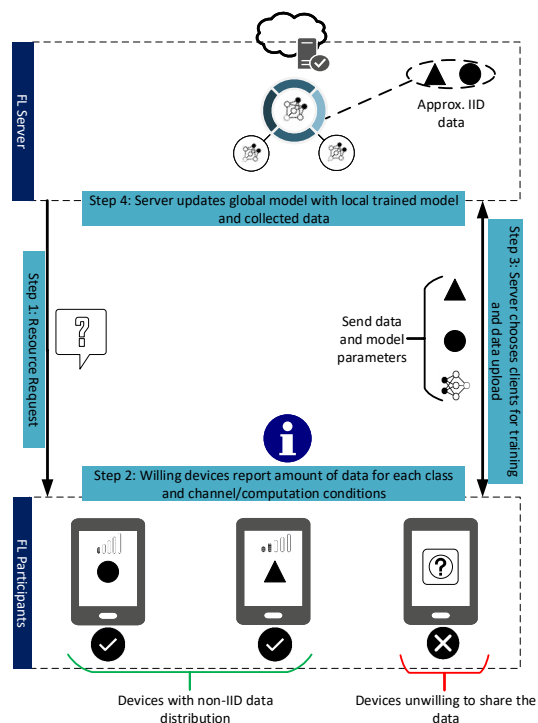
FL Server

Approx. IID data

Step 4: Server updates global model with local trained model and collected data

Step 1: Resource Request

?

Send data and model parameters

Step 3: Server chooses clients for training and data upload

i

Step 2: Willing devices report amount of data for each class and channel/computation conditions

FL Participants

?

Devices with non-IID data distribution

Devices unwilling to share the data